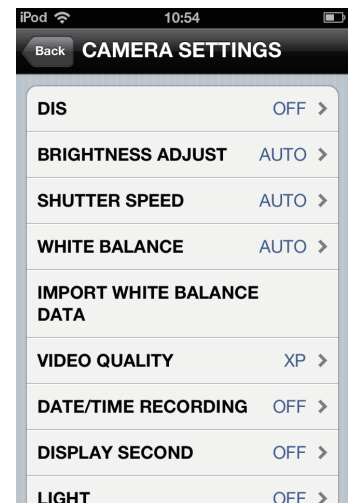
iPod 10:54

Back CAMERA SETTINGS

DIS OFF >

BRIGHTNESS ADJUST AUTO >

SHUTTER SPEED AUTO >

WHITE BALANCE AUTO >

IMPORT WHITE BALANCE DATA

VIDEO QUALITY XP >

DATE/TIME RECORDING OFF >

DISPLAY SECOND OFF >

LIGHT OFF >